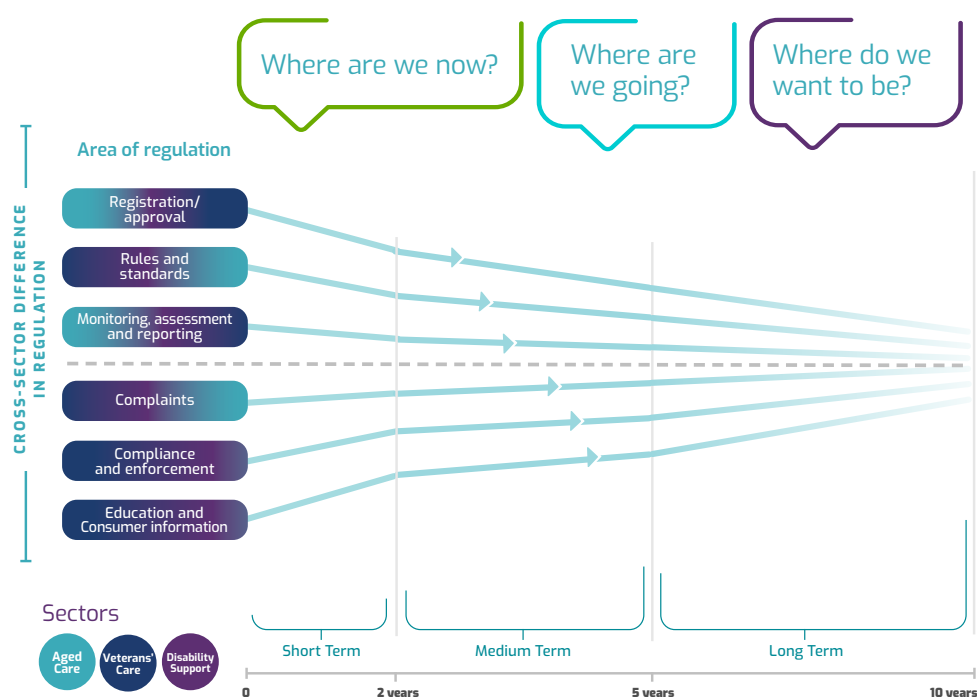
Where are we now?

Where are we going?

Where do we want to be?

Area of regulation

CROSS-SECTOR DIFFERENCE IN REGULATION

Registration/ approval

Rules and standards

Monitoring, assessment and reporting

Complaints

Compliance and enforcement

Education and Consumer information

Sectors

Aged Care

Veterans' Care

Disability Support

Short Term

Medium Term

Long Term

0

2 years

5 years

10 years